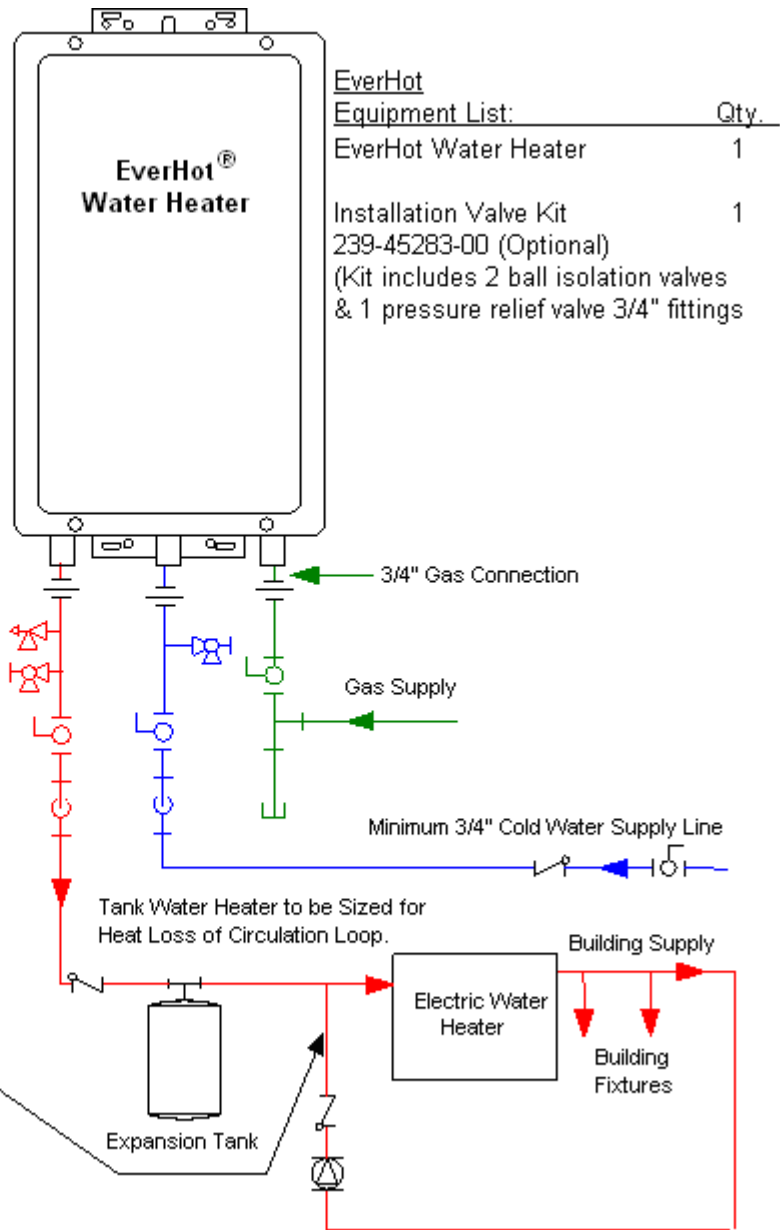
EverHot®
Water Heater

EverHot
Equipment List: Qty.
EverHot Water Heater 1

Installation Valve Kit 1
239-45283-00 (Optional)
(Kit includes 2 ball isolation valves
& 1 pressure relief valve 3/4" fittings

3/4" Gas Connection

Gas Supply

Minimum 3/4" Cold Water Supply Line

Tank Water Heater to be Sized for
Heat Loss of Circulation Loop.

Building Supply

Electric Water
Heater

Building
Fixtures

Expansion Tank